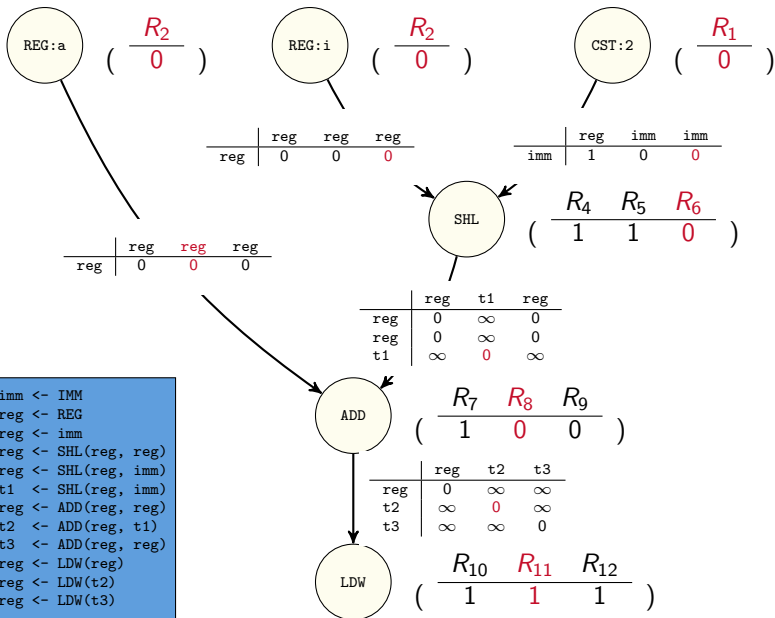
REG:a $\left( \frac{R_2}{0} \right)$

REG:i $\left( \frac{R_2}{0} \right)$

CST:2 $\left( \frac{R_1}{0} \right)$

|  | reg | reg | reg |
|---|---|---|---|
| reg | 0 | 0 | 0 |

|  | reg | imm | imm |
|---|---|---|---|
| imm | 1 | 0 | 0 |

SHL $\left( \frac{R_4 \quad R_5 \quad R_6}{1 \quad 1 \quad 0} \right)$

|  | reg | reg | reg |
|---|---|---|---|
| reg | 0 | 0 | 0 |

|  | reg | t1 | reg |
|---|---|---|---|
| reg | 0 | $\infty$ | 0 |
| reg | 0 | $\infty$ | 0 |
| t1 | $\infty$ | 0 | $\infty$ |

imm <- IMM
reg <- REG
reg <- imm
reg <- SHL(reg, reg)
reg <- SHL(reg, imm)
t1 <- SHL(reg, imm)
reg <- ADD(reg, reg)
t2 <- ADD(reg, t1)
t3 <- ADD(reg, reg)
reg <- LDW(reg)
reg <- LDW(t2)
reg <- LDW(t3)

ADD $\left( \frac{R_7 \quad R_8 \quad R_9}{1 \quad 0 \quad 0} \right)$

|  | reg | t2 | t3 |
|---|---|---|---|
| reg | 0 | $\infty$ | $\infty$ |
| t2 | $\infty$ | 0 | $\infty$ |
| t3 | $\infty$ | $\infty$ | 0 |

LDW $\left( \frac{R_{10} \quad R_{11} \quad R_{12}}{1 \quad 1 \quad 1} \right)$